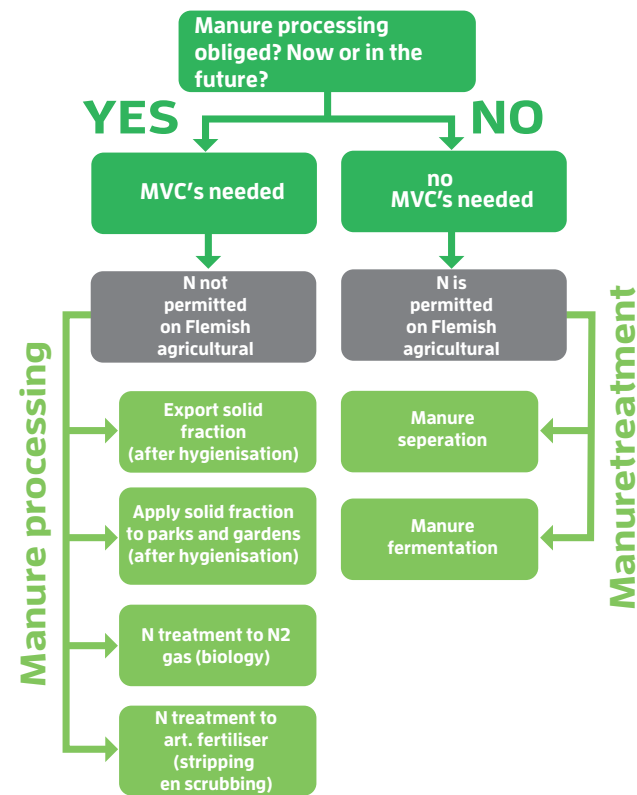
Manure processing obliged? Now or in the future?

YES

NO

MVC's needed

no MVC's needed

N not permitted on Flemish agricultural

N is permitted on Flemish agricultural

Manure processing

Export solid fraction (after hygienisation)

Apply solid fraction to parks and gardens (after hygienisation)

N treatment to N2 gas (biology)

N treatment to art. fertiliser (stripping en scrubbing)

Manuretreatment

Manure seperation

Manure fermentation